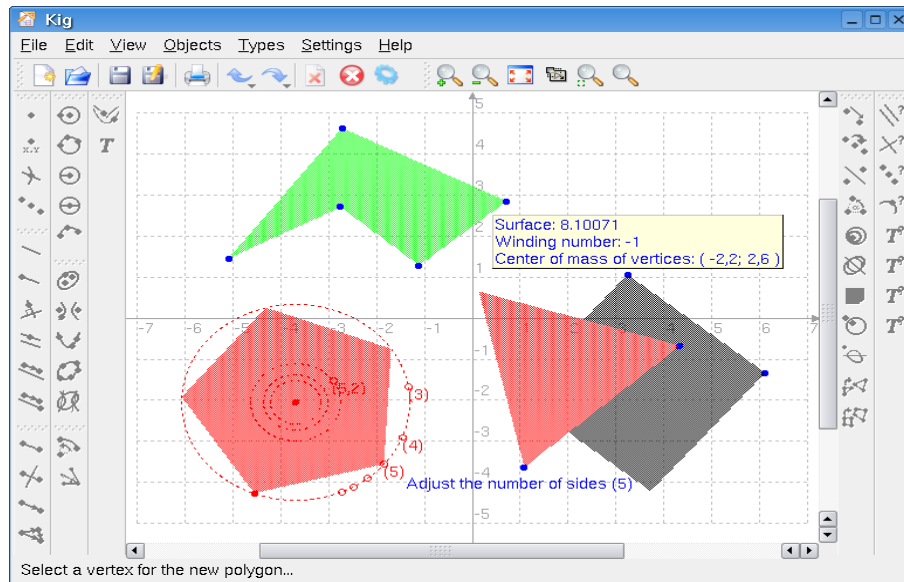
Kig

File Edit View Objects Types Settings Help

T

5
4
3
2
1
-7 -6 -5 -4 -3 -2 -1 1 2 3 4 5 6 7
-1
-2
-3
-4
-5

Surface: 8.10071
Winding number: -1
Center of mass of vertices: ( -2,2; 2,6 )

(5,2)
(3)
(4)
(5)

Adjust the number of sides (5)

Select a vertex for the new polygon...